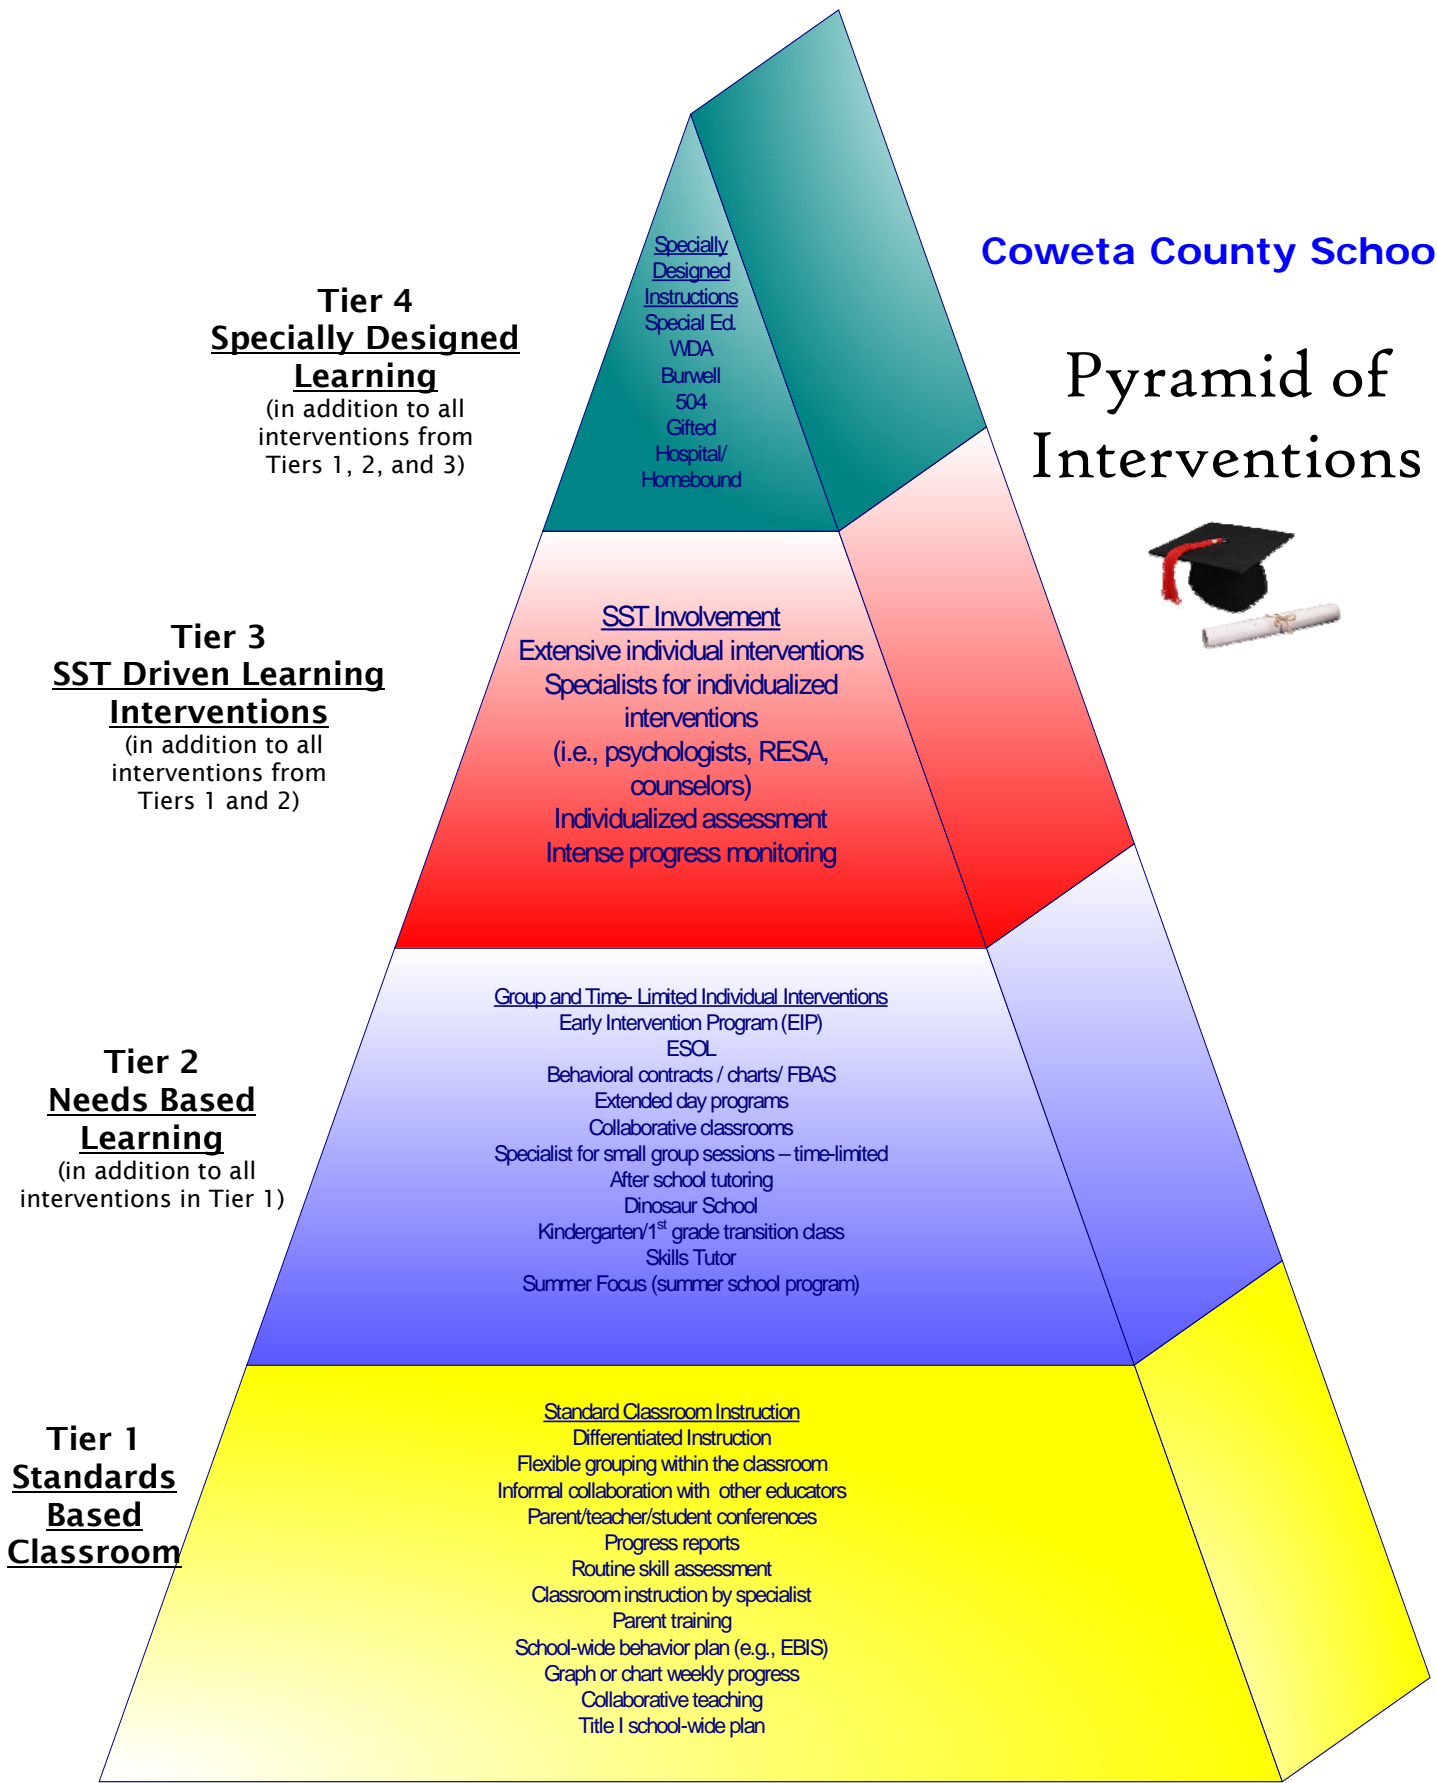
Coweta County Schoo

Pyramid of Interventions

Tier 4
Specially Designed Learning
(in addition to all interventions from Tiers 1, 2, and 3)

Specially Designed Instructions
Special Ed.
WDA
Burwell
504
Gifted
Hospital/ Homebound

Tier 3
SST Driven Learning Interventions
(in addition to all interventions from Tiers 1 and 2)

SST Involvement
Extensive individual interventions
Specialists for individualized interventions
(i.e., psychologists, RESA, counselors)
Individualized assessment
Intense progress monitoring

Tier 2
Needs Based Learning
(in addition to all interventions in Tier 1)

Group and Time- Limited Individual Interventions
Early Intervention Program (EIP)
ESOL
Behavioral contracts / charts/ FBAS
Extended day programs
Collaborative classrooms
Specialist for small group sessions – time-limited
After school tutoring
Dinosaur School
Kindergarten/1$^{st}$ grade transition class
Skills Tutor
Summer Focus (summer school program)

Tier 1
Standards Based Classroom

Standard Classroom Instruction
Differentiated Instruction
Flexible grouping within the classroom
Informal collaboration with other educators
Parent/teacher/student conferences
Progress reports
Routine skill assessment
Classroom instruction by specialist
Parent training
School-wide behavior plan (e.g., EBIS)
Graph or chart weekly progress
Collaborative teaching
Title I school-wide plan